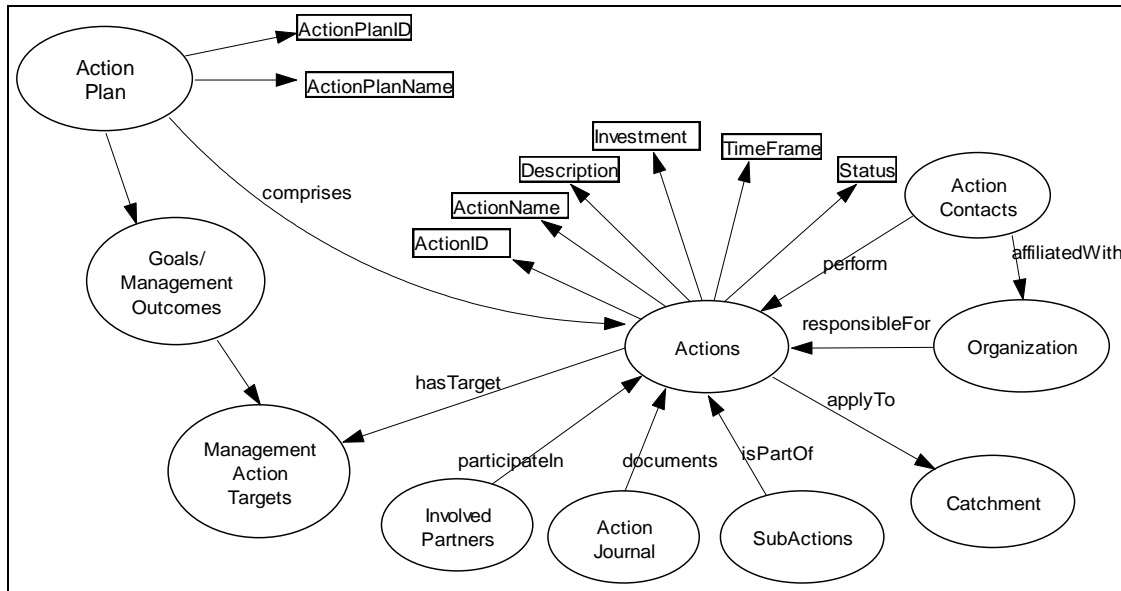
Action Plan

ActionPlanID

ActionPlanName

comprises

Investment

Description

TimeFrame

Status

ActionName

ActionID

Action Contacts

perform

affiliatedWith

Goals/ Management Outcomes

responsibleFor

Actions

Organization

hasTarget

applyTo

Management Action Targets

participateIn

documents

isPartOf

Catchment

Involved Partners

Action Journal

SubActions